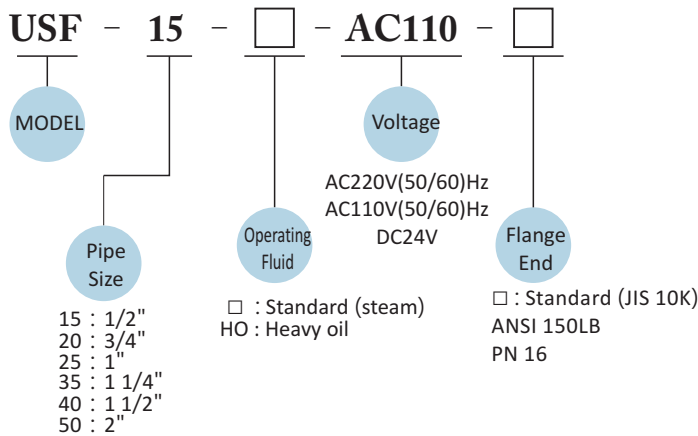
USF - 15 - □ - AC110 - □

MODEL

Pipe Size

15 : 1/2"
20 : 3/4"
25 : 1"
35 : 1 1/4"
40 : 1 1/2"
50 : 2"

Operating Fluid

□ : Standard (steam)
HO : Heavy oil

Voltage

AC220V(50/60)Hz
AC110V(50/60)Hz
DC24V

Flange End

□ : Standard (JIS 10K)
ANSI 150LB
PN 16